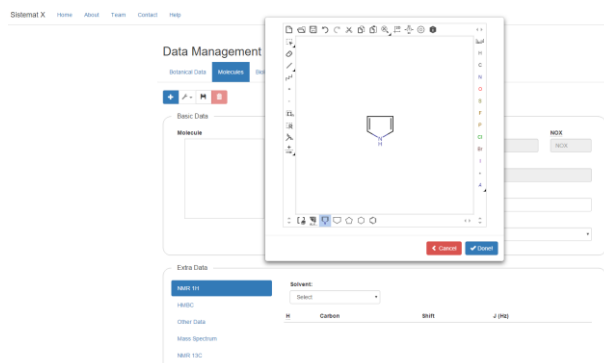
Sistemat X Home About Team Contact Help

Data Management

Botanical Data Molecules Bi

Basic Data

Molecule

NOX

NOX

H C N O S F P Cl Br I

N
H

Cancel Done!

Extra Data

NMR 1H

HMBC

Other Data

Mass Spectrum

NMR 13C

Solvent:

Select

H Carbon Shift J (Hz)